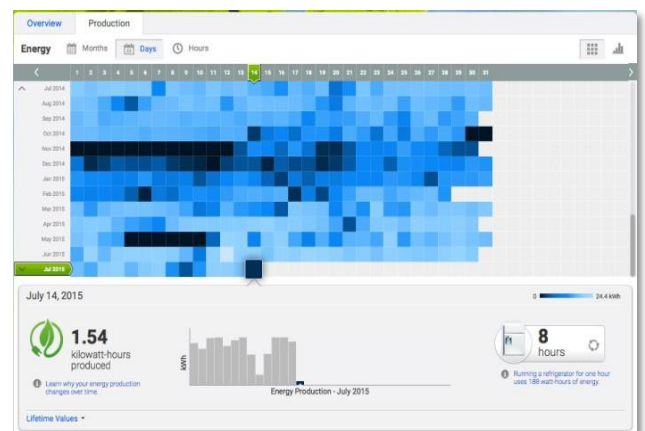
Overview Production

Energy Months Days Hours

1 2 3 4 5 6 7 8 9 10 11 12 13 14 15 16 17 18 19 20 21 22 23 24 25 26 27 28 29 30 31

Jul 2014
Aug 2014
Sep 2014
Oct 2014
Nov 2014
Dec 2014
Jan 2015
Feb 2015
Mar 2015
Apr 2015
May 2015
Jun 2015
Jul 2015

July 14, 2015

0 24.4 kWh

1.54
kilowatt-hours produced

Learn why your energy production changes over time.

kWh

Energy Production - July 2015

8
hours

Running a refrigerator for one hour uses 188 watt-hours of energy.

Lifetime Values